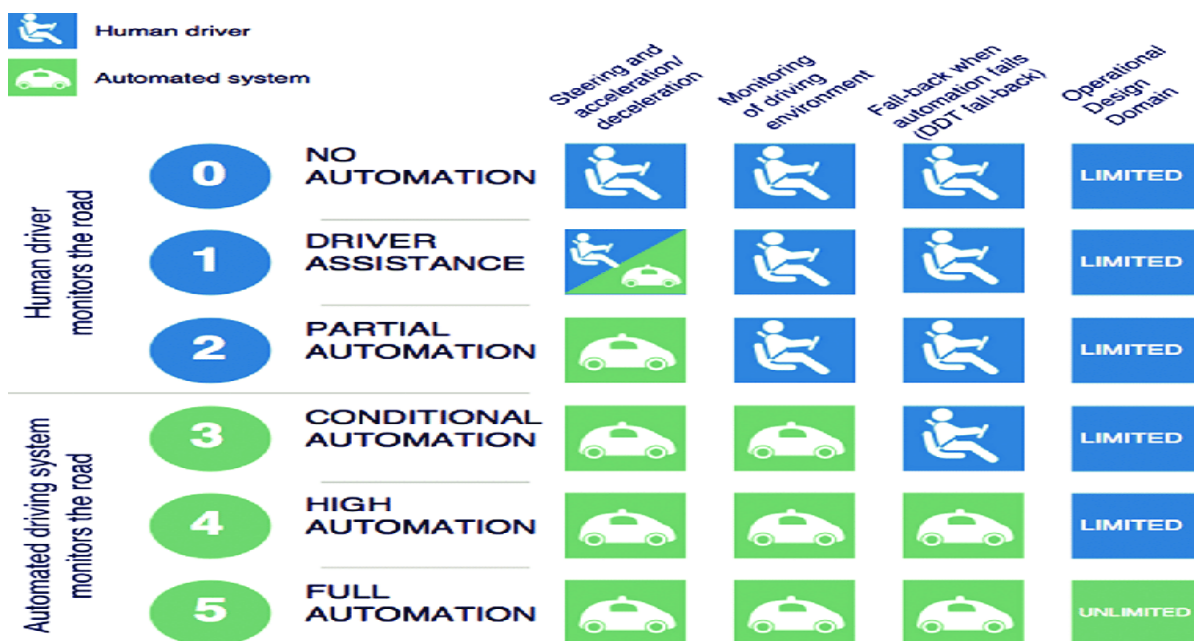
Human driver

Automated system

| | | Steering and acceleration/ deceleration | Monitoring of driving environment | Fall-back when automation fails (DDT fall-back) | Operational Design Domain |
|---|---|---|---|---|---|
| 0 | NO AUTOMATION | | | | LIMITED |
| 1 | DRIVER ASSISTANCE | | | | LIMITED |
| 2 | PARTIAL AUTOMATION | | | | LIMITED |
| 3 | CONDITIONAL AUTOMATION | | | | LIMITED |
| 4 | HIGH AUTOMATION | | | | LIMITED |
| 5 | FULL AUTOMATION | | | | UNLIMITED |

Human driver monitors the road

Automated driving system monitors the road